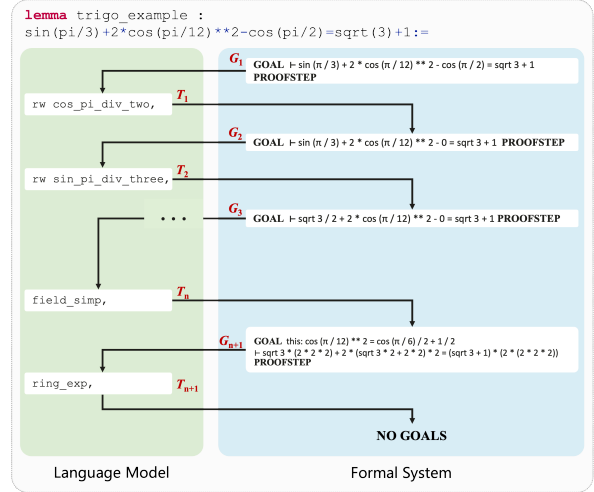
lemma trigo_example :
sin(pi/3)+2*cos(pi/12)**2-cos(pi/2)=sqrt(3)+1:=

$G_1$ GOAL ⊢ sin (π / 3) + 2 * cos (π / 12) ** 2 - cos (π / 2) = sqrt 3 + 1 PROOFSTEP

rw cos_pi_div_two,

$T_1$

$G_2$ GOAL ⊢ sin (π / 3) + 2 * cos (π / 12) ** 2 - 0 = sqrt 3 + 1 PROOFSTEP

rw sin_pi_div_three,

$T_2$

. . .

$G_3$ GOAL ⊢ sqrt 3 / 2 + 2 * cos (π / 12) ** 2 - 0 = sqrt 3 + 1 PROOFSTEP

field_simp,

$T_n$

$G_{n+1}$ GOAL this: cos (π / 12) ** 2 = cos (π / 6) / 2 + 1 / 2
⊢ sqrt 3 * (2 * 2 * 2) + 2 * (sqrt 3 * 2 + 2 * 2) * 2 = (sqrt 3 + 1) * (2 * (2 * 2 * 2))
PROOFSTEP

ring_exp,

$T_{n+1}$

NO GOALS

Language Model

Formal System